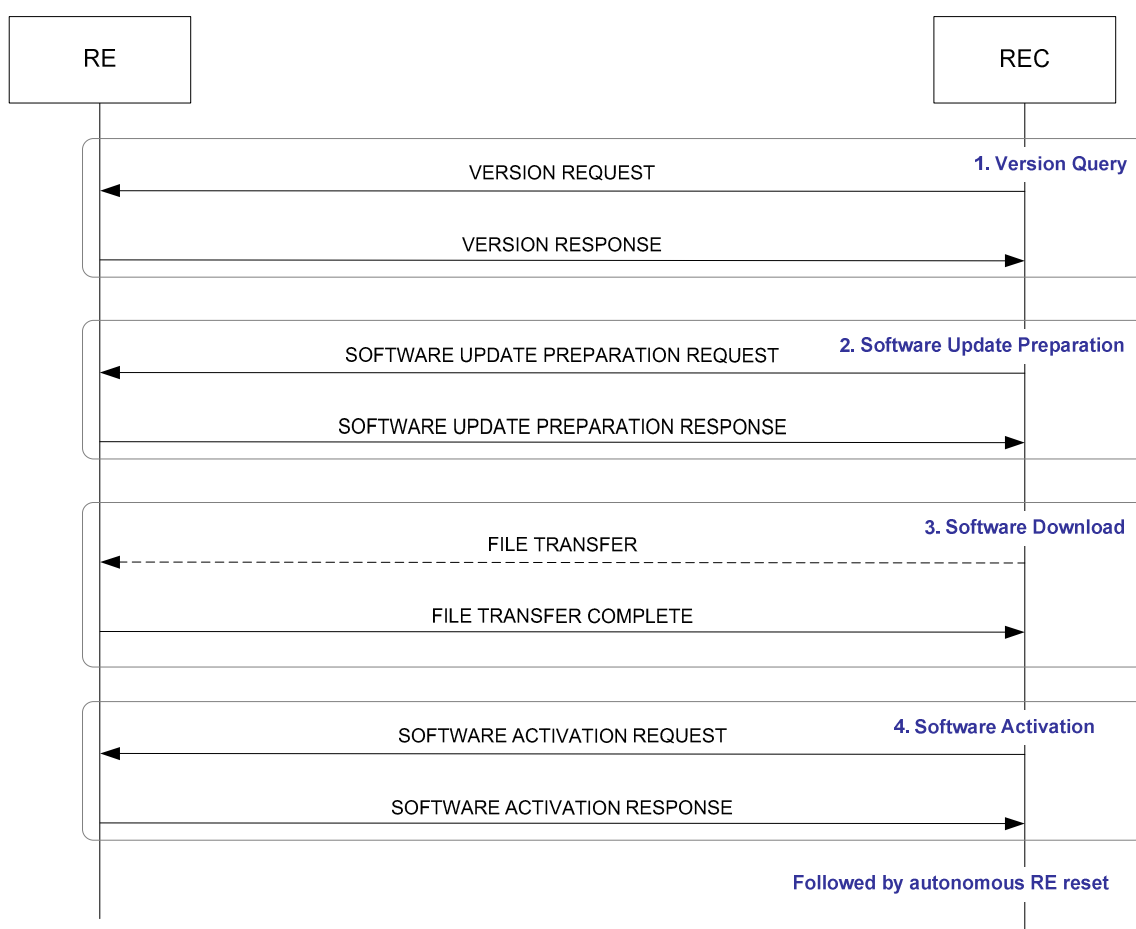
RE

REC

1. Version Query

VERSION REQUEST

VERSION RESPONSE

2. Software Update Preparation

SOFTWARE UPDATE PREPARATION REQUEST

SOFTWARE UPDATE PREPARATION RESPONSE

3. Software Download

FILE TRANSFER

FILE TRANSFER COMPLETE

4. Software Activation

SOFTWARE ACTIVATION REQUEST

SOFTWARE ACTIVATION RESPONSE

Followed by autonomous RE reset